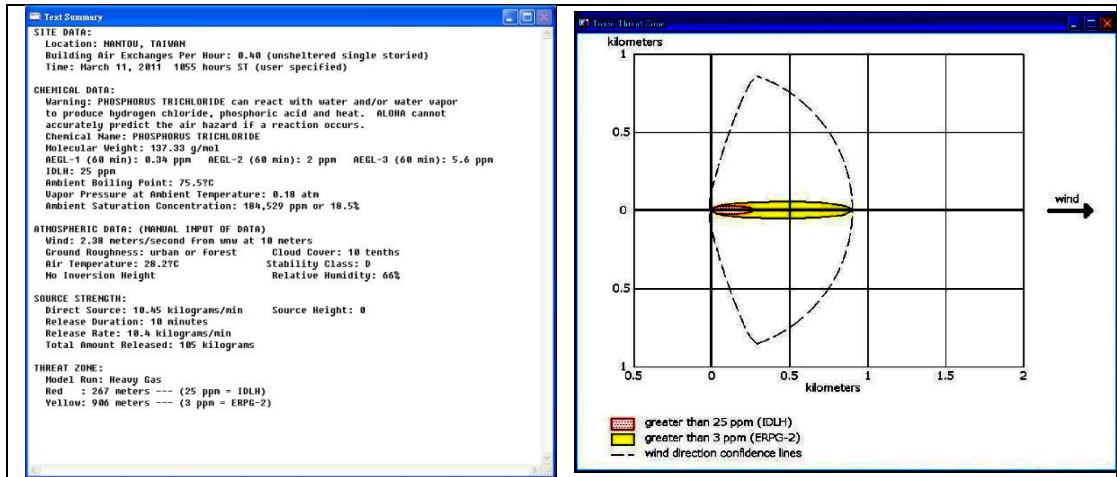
Text Summary

SITE DATA:
Location: NANTOU, TAIWAN
Building Air Exchanges Per Hour: 0.40 (unsheltered single storied)
Time: March 11, 2011 1055 hours ST (user specified)

CHEMICAL DATA:
Warning: PHOSPHORUS TRICHLORIDE can react with water and/or water vapor to produce hydrogen chloride, phosphoric acid and heat. ALOHA cannot accurately predict the air hazard if a reaction occurs.
Chemical Name: PHOSPHORUS TRICHLORIDE
Molecular Weight: 137.33 g/mol
AEGL-1 (60 min): 0.34 ppm AEGL-2 (60 min): 2 ppm AEGL-3 (60 min): 5.6 ppm
IDLH: 25 ppm
Ambient Boiling Point: 75.5?C
Vapor Pressure at Ambient Temperature: 0.18 atm
Ambient Saturation Concentration: 184,529 ppm or 18.5%

ATMOSPHERIC DATA: (MANUAL INPUT OF DATA)
Wind: 2.38 meters/second from wnw at 10 meters
Ground Roughness: urban or forest Cloud Cover: 10 tenths
Air Temperature: 28.2?C Stability Class: D
No Inversion Height Relative Humidity: 66%

SOURCE STRENGTH:
Direct Source: 10.45 kilograms/min Source Height: 0
Release Duration: 10 minutes
Release Rate: 10.4 kilograms/min
Total Amount Released: 105 kilograms

THREAT ZONE:
Model Run: Heavy Gas
Red : 267 meters --- (25 ppm = IDLH)
Yellow: 906 meters --- (3 ppm = ERPG-2)

Toxic Threat Zone

kilometers
1
0.5
0
0.5
1
0.5 0 0.5 1 1.5 2
kilometers
wind

greater than 25 ppm (IDLH)
greater than 3 ppm (ERPG-2)
wind direction confidence lines